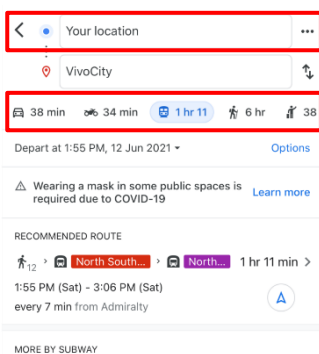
Your location

VivoCity

38 min 34 min 1 hr 11 6 hr 38

Depart at 1:55 PM, 12 Jun 2021

Options

Wearing a mask in some public spaces is required due to COVID-19

Learn more

RECOMMENDED ROUTE

12 > North South... > North... 1 hr 11 min >

1:55 PM (Sat) - 3:06 PM (Sat)

every 7 min from Admiralty

MORE BY SUBWAY